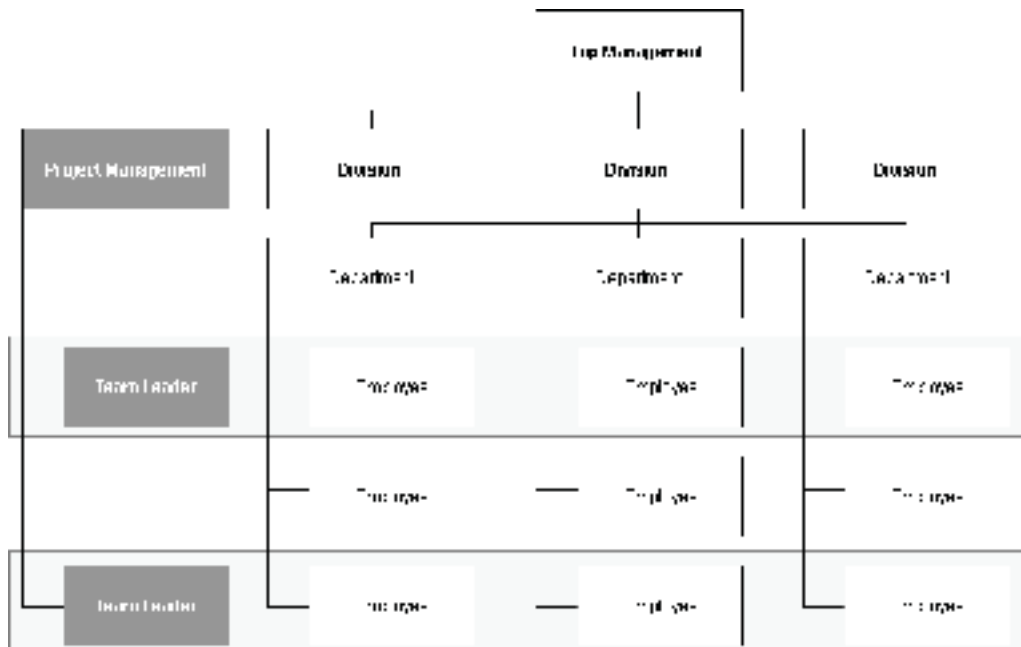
Top Management

Project Management

Division

Division

Division

Department

Department

Department

Team Leader

Employee

Employee

Employee

Employee

Employee

Employee

Team Leader

Employee

Employee

Employee